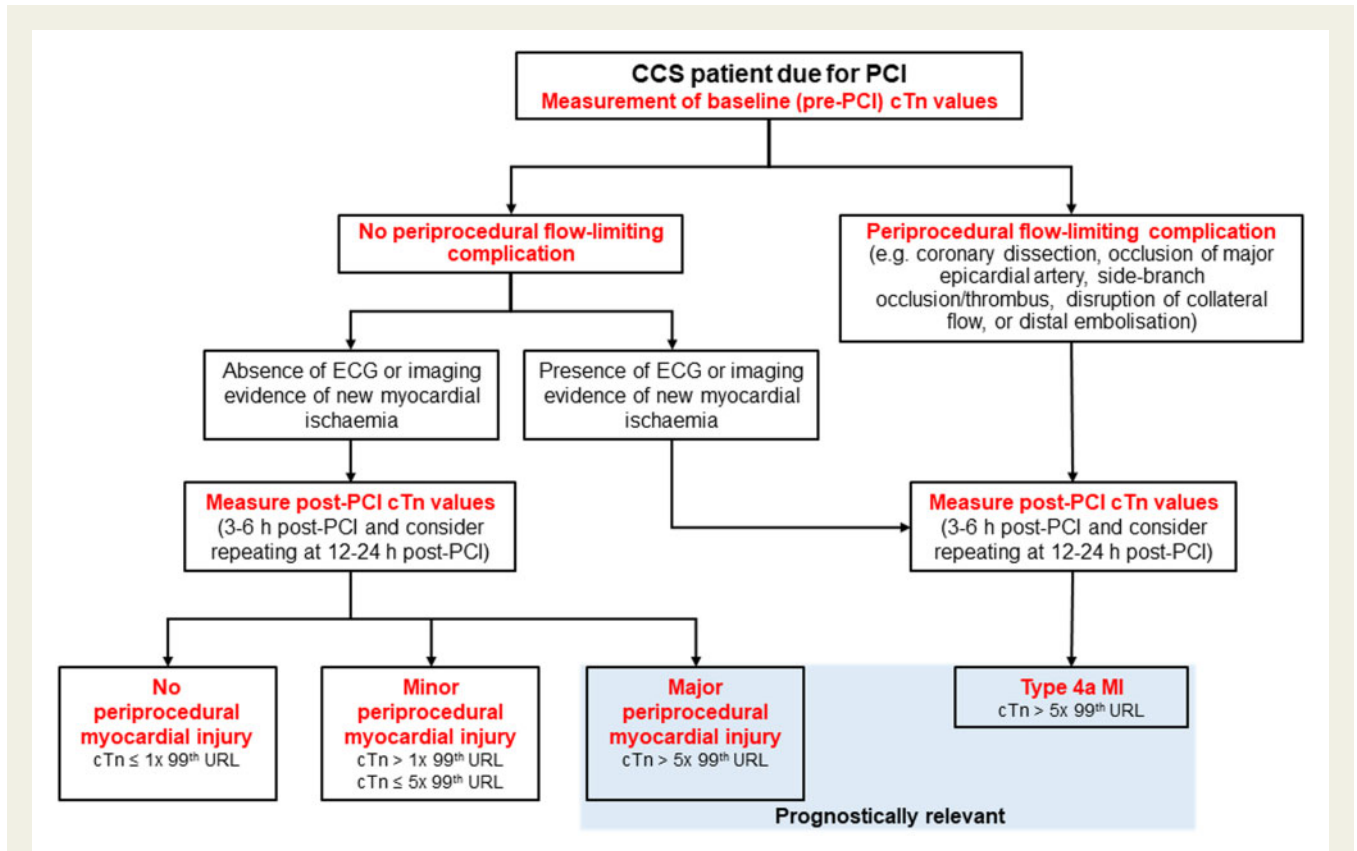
CCS patient due for PCI
Measurement of baseline (pre-PCI) cTn values

No periprocedural flow-limiting complication

Absence of ECG or imaging evidence of new myocardial ischaemia

Presence of ECG or imaging evidence of new myocardial ischaemia

Measure post-PCI cTn values (3-6 h post-PCI and consider repeating at 12-24 h post-PCI)

No periprocedural myocardial injury
cTn ≤ 1x 99$^{th}$ URL

Minor periprocedural myocardial injury
cTn > 1x 99$^{th}$ URL
cTn ≤ 5x 99$^{th}$ URL

Major periprocedural myocardial injury
cTn > 5x 99$^{th}$ URL

Periprocedural flow-limiting complication
(e.g. coronary dissection, occlusion of major epicardial artery, side-branch occlusion/thrombus, disruption of collateral flow, or distal embolisation)

Measure post-PCI cTn values (3-6 h post-PCI and consider repeating at 12-24 h post-PCI)

Type 4a MI
cTn > 5x 99$^{th}$ URL

Prognostically relevant